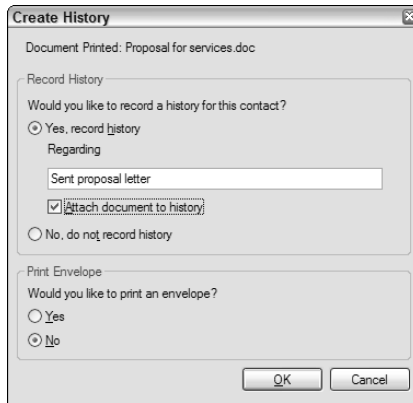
Create History

Document Printed: Proposal for services.doc

Record History

Would you like to record a history for this contact?

Yes, record history

Regarding

Sent proposal letter

Attach document to history

No, do not record history

Print Envelope

Would you like to print an envelope?

Yes

No

OK

Cancel